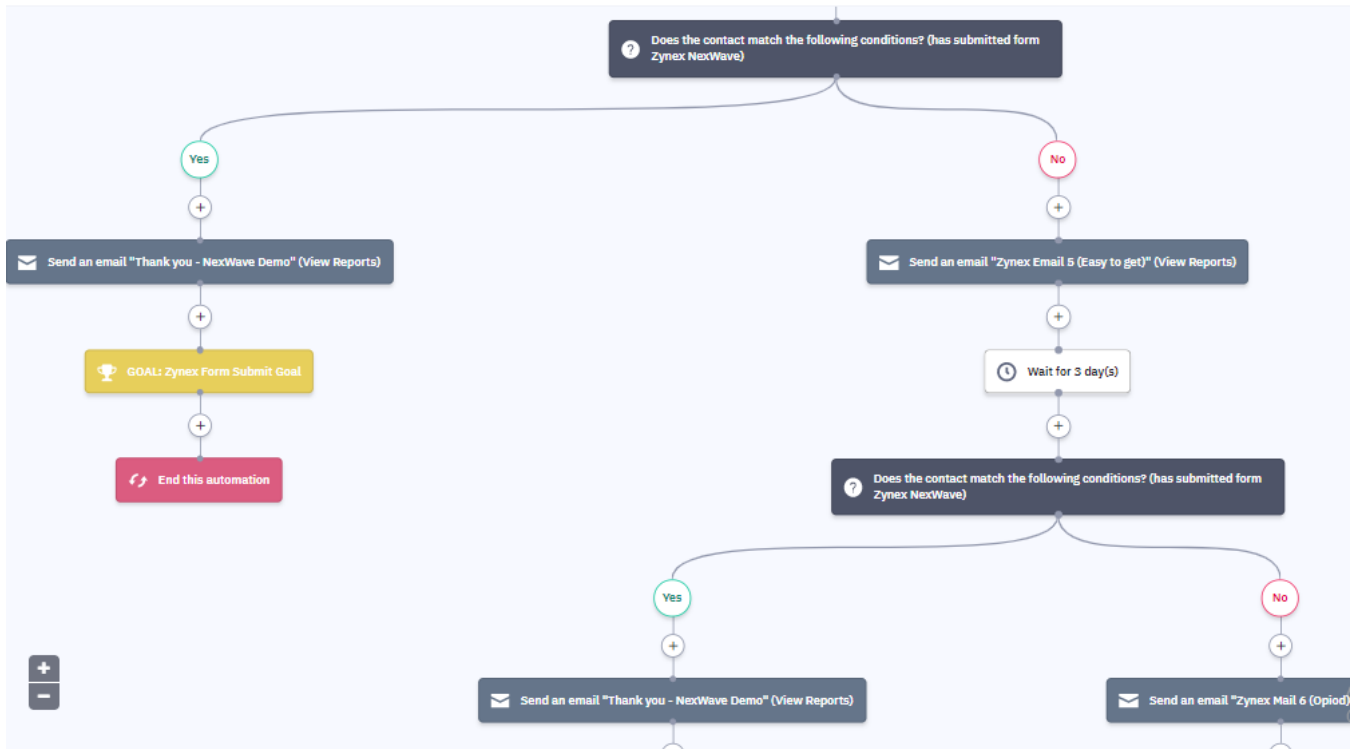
Does the contact match the following conditions? (has submitted form Zynex NexWave)

Yes

Send an email "Thank you - NexWave Demo" (View Reports)

GOAL: Zynex Form Submit Goal

End this automation

No

Send an email "Zynex Email 5 (Easy to get)" (View Reports)

Wait for 3 day(s)

Does the contact match the following conditions? (has submitted form Zynex NexWave)

Yes

Send an email "Thank you - NexWave Demo" (View Reports)

No

Send an email "Zynex Mail 6 (Opiod)

+
−